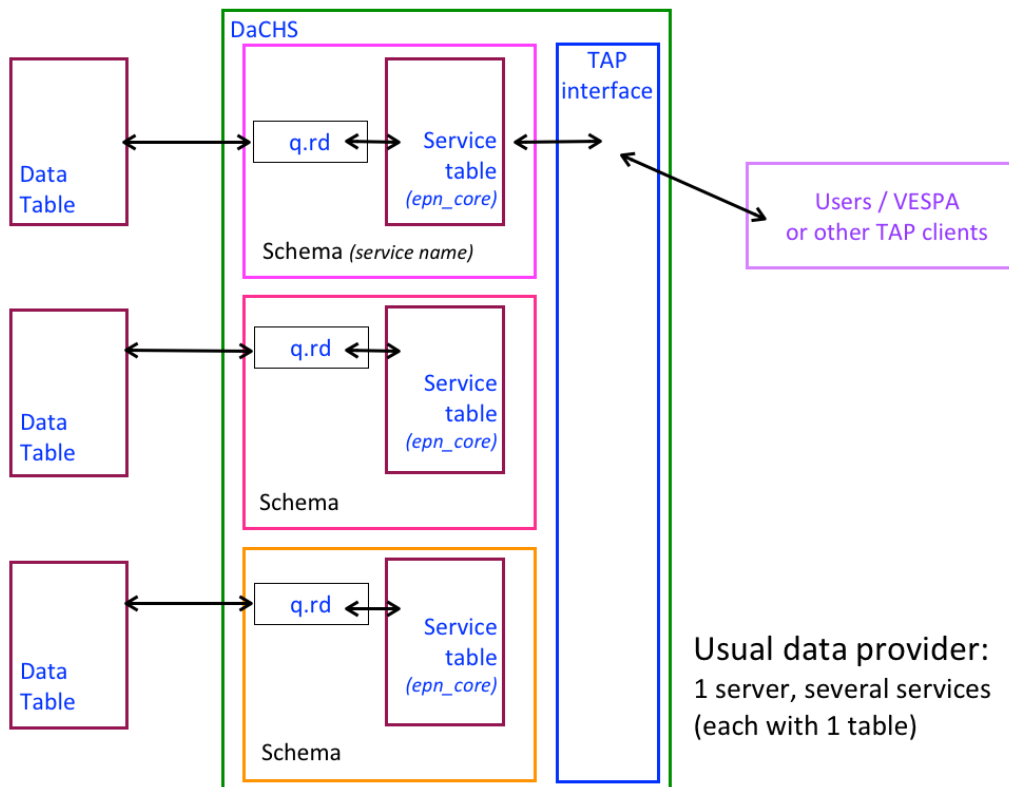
DaCHS

Data Table

q.rd

Service table (epn_core)

Schema (service name)

TAP interface

Users / VESPA or other TAP clients

Data Table

q.rd

Service table (epn_core)

Schema

Data Table

q.rd

Service table (epn_core)

Schema

Usual data provider:
1 server, several services
(each with 1 table)